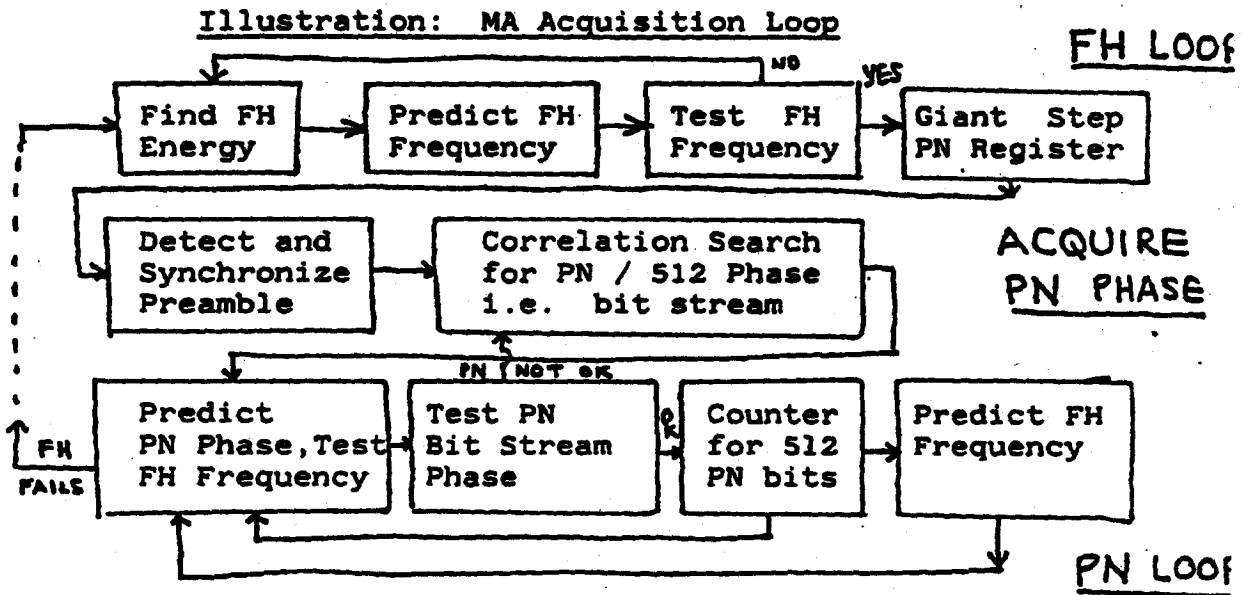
Illustration: MA Acquisition Loop

FH LOOP

NO

YES

Find FH Energy

Predict FH Frequency

Test FH Frequency

Giant Step PN Register

Detect and Synchronize Preamble

Correlation Search for PN / 512 Phase i.e. bit stream

ACQUIRE PN PHASE

PN NOT OK

Predict PN Phase, Test FH Frequency

Test PN Bit Stream Phase

OK

Counter for 512 PN bits

Predict FH Frequency

FH FAILS

PN LOOP